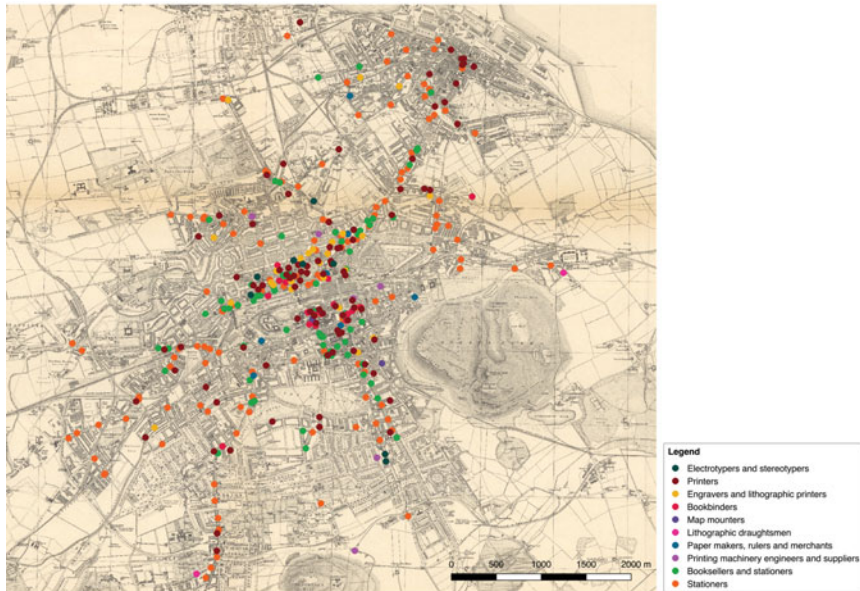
0 500 1000 1500 2000 m

Legend
Electrotypers and stereotypers
Printers
Engravers and lithographic printers
Bookbinders
Map mounters
Lithographic draughtsmen
Paper makers, rulers and merchants
Printing machinery engineers and suppliers
Booksellers and stationers
Stationers